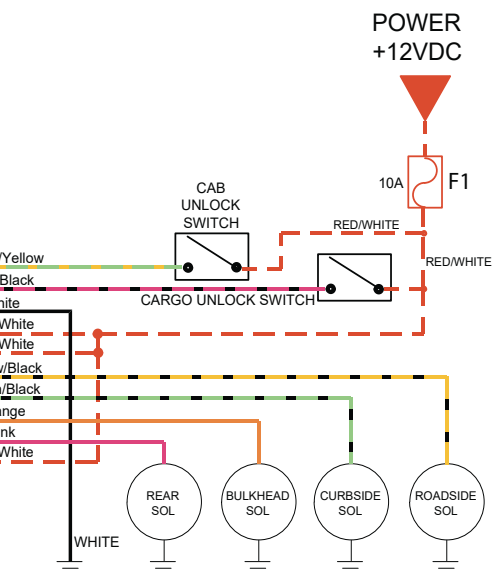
POWER
+12VDC

10A
F1

CAB
UNLOCK
SWITCH

RED/WHITE
RED/WHITE

/Yellow
Black
hite
White
White
w/Black
n/Black
ange
nk
White

CARGO UNLOCK SWITCH

REAR
SOL

BULKHEAD
SOL

CURBSIDE
SOL

ROADSIDE
SOL

WHITE